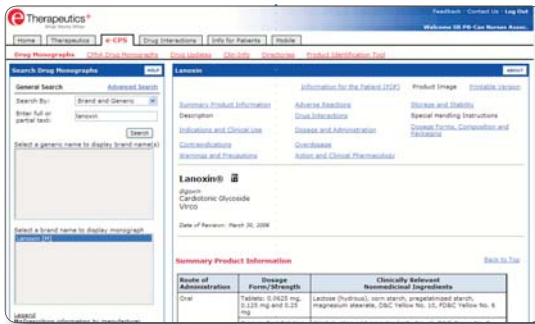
e Therapeutics
Feedback | Contact Us | Log Out
Welcome SR PB-Can Nurses Assoc.

Home | Therapeutics | e-CPS | Drug Interactions | Info for Patients | Mobile

Drug Monographs | CPhA Drug Monographs | Drug Updates | Clin-Info | Directories | Product Identification Tool

Search Drug Monographs
HELP

General Search
Advanced Search

Search By: Brand and Generic

Enter full or partial text: lanoxin

Search

Select a generic name to display brand name(s)

Select a brand name to display monograph
Lanoxin [M]

Legend

Lanoxin
ABOUT

Information for the Patient (PDF) | Product Image | Printable Version

Summary Product Information | Adverse Reactions | Storage and Stability
Description | Drug Interactions | Special Handling Instructions
Indications and Clinical Use | Dosage and Administration | Dosage Forms, Composition and Packaging
Contraindications | Overdosage
Warnings and Precautions | Action and Clinical Pharmacology

Lanoxin®
digoxin
Cardiotonic Glycoside
Virco

Date of Revision: March 30, 2006

Summary Product Information
Back to Top

| Route of Administration | Dosage Form/Strength | Clinically Relevant Nonmedicinal Ingredients |
|---|---|---|
| Oral | Tablets: 0.0625 mg, 0.125 mg and 0.25 mg | Lactose (hydrous), corn starch, pregelatinized starch, magnesium stearate, D&C Yellow No. 10, FD&C Yellow No. 6 |